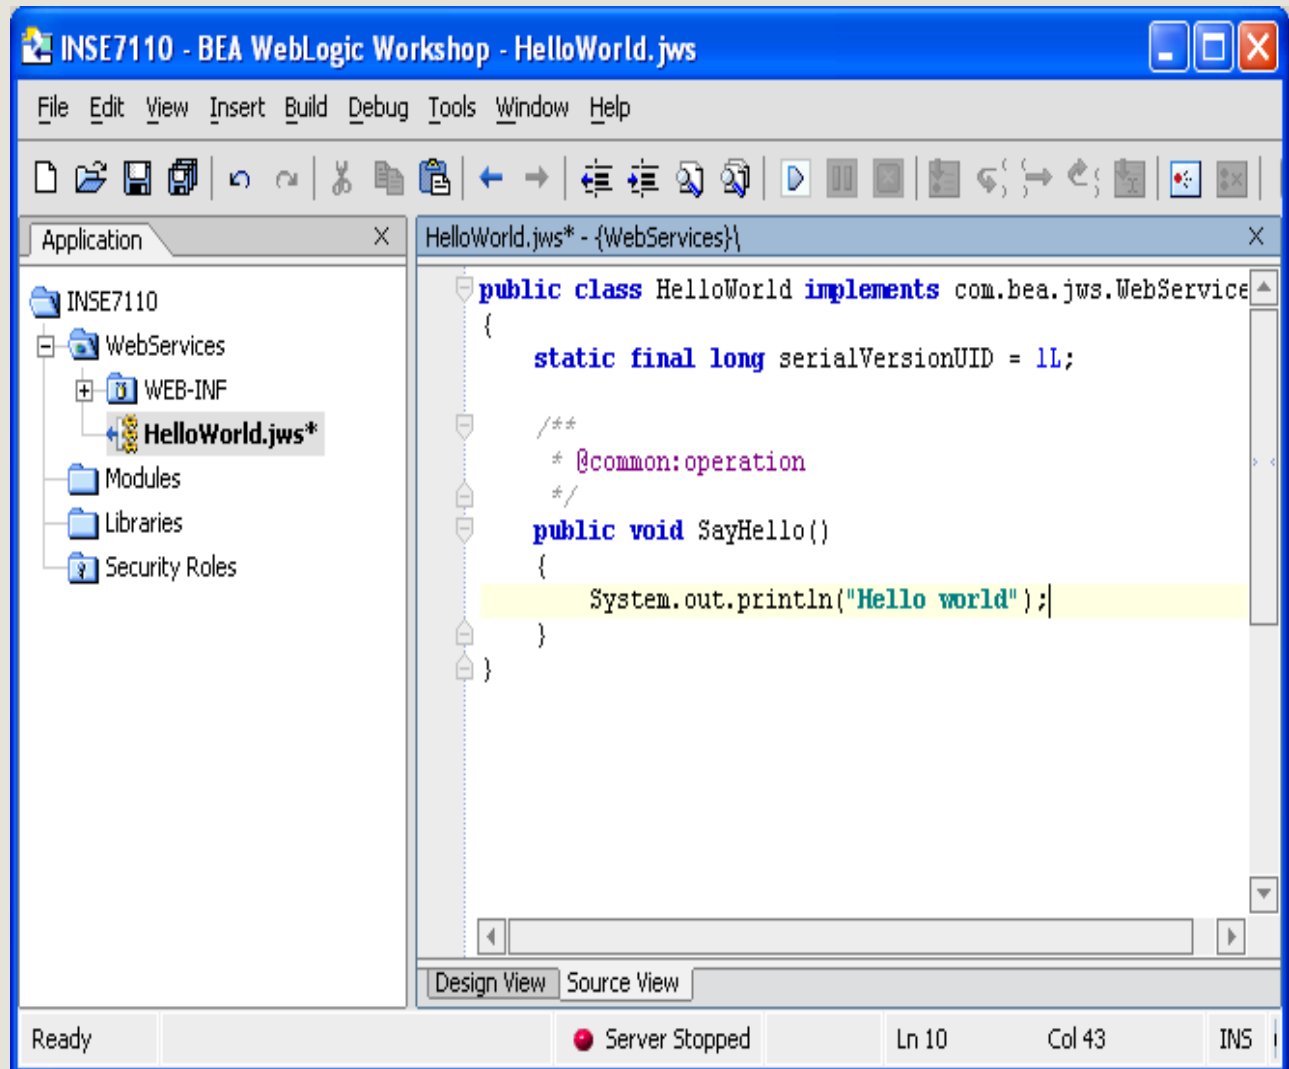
INSE7110 - BEA WebLogic Workshop - HelloWorld.jws

File Edit View Insert Build Debug Tools Window Help

Application

INSE7110
WebServices
WEB-INF
HelloWorld.jws*
Modules
Libraries
Security Roles

HelloWorld.jws* - {WebServices}\

public class HelloWorld implements com.bea.jws.WebService
{
static final long serialVersionUID = 1L;

/**
* @common:operation
*/
public void SayHello()
{
System.out.println("Hello world");
}
}

Design View Source View

Ready
Server Stopped
Ln 10
Col 43
INS